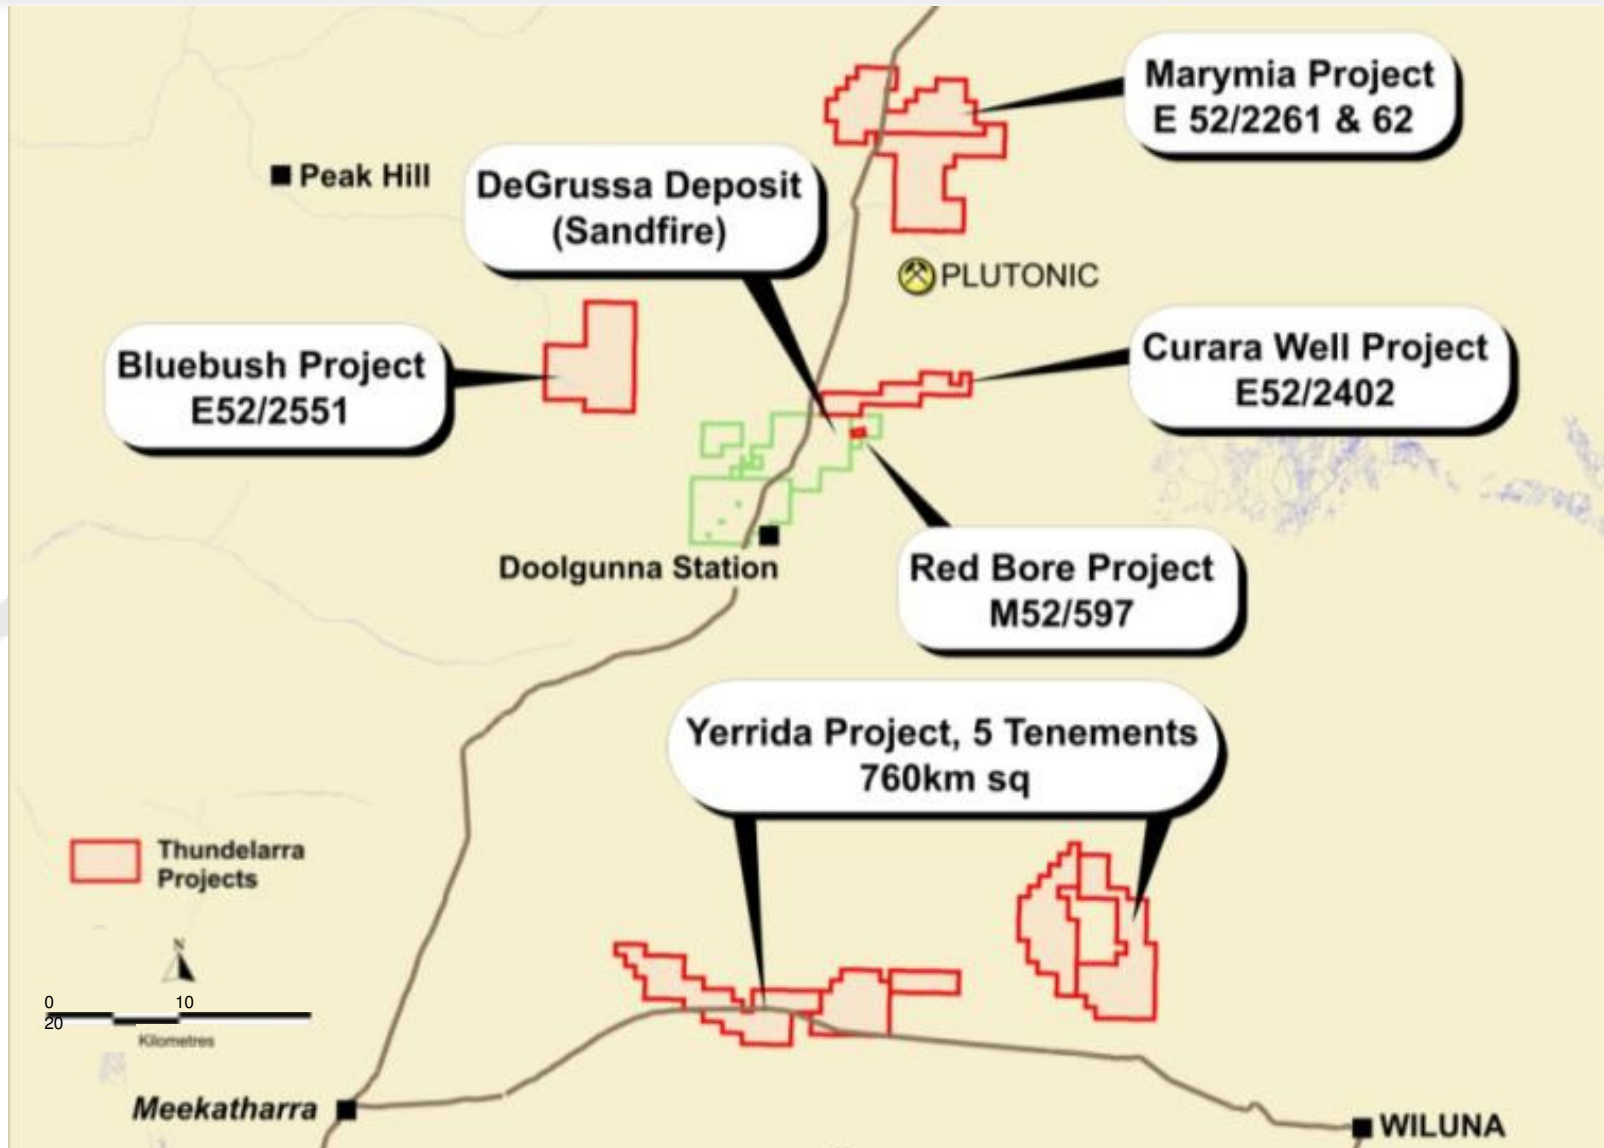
Marymia Project
E 52/2261 & 62

Peak Hill

DeGrussa Deposit
(Sandfire)

PLUTONIC

Bluebush Project
E52/2551

Curara Well Project
E52/2402

Doolgunna Station

Red Bore Project
M52/597

Yerrida Project, 5 Tenements
760km sq

Thundelarra Projects

N

0 10 20

Kilometres

Meekatharra

WILUNA